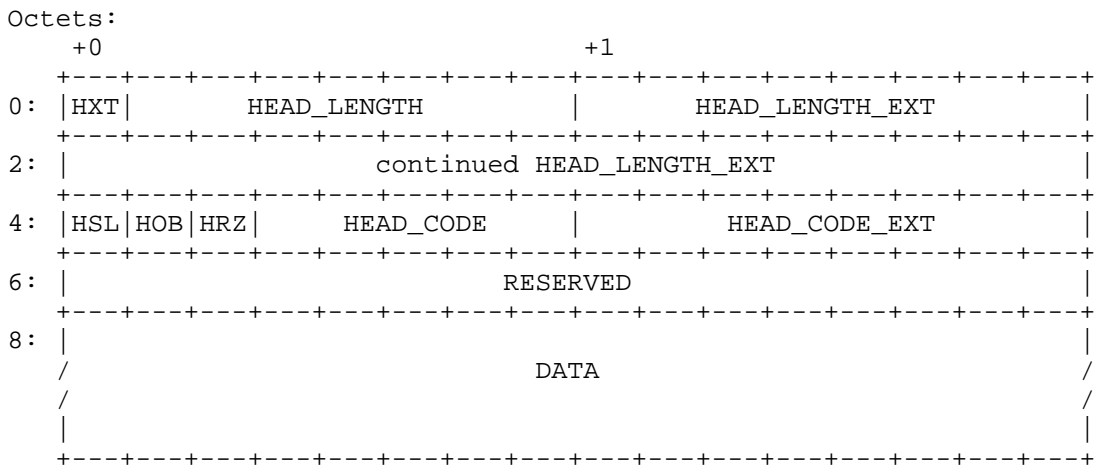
Octets:
+0 +1

| Octet | | | | |
|---|---|---|---|---|
| 0: | HXT | HEAD_LENGTH | | HEAD_LENGTH_EXT |
| 2: | continued HEAD_LENGTH_EXT | | | |
| 4: | HSL | HOB | HRZ | HEAD_CODE | HEAD_CODE_EXT |
| 6: | RESERVED | | | |
| 8: | DATA | | | |